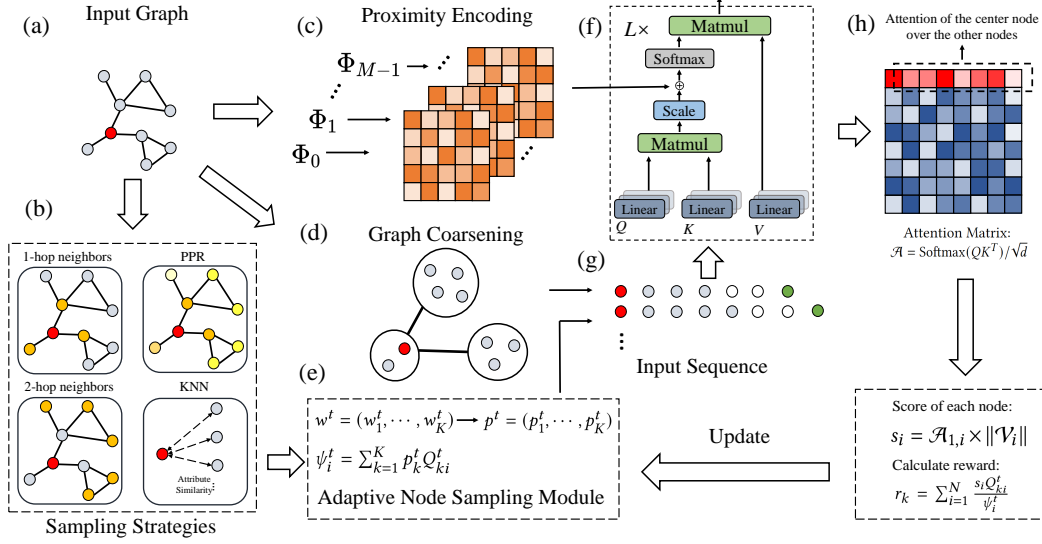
(a) Input Graph

(b)

1-hop neighbors

PPR

2-hop neighbors

KNN

Attribute Similarity

Sampling Strategies

(c) Proximity Encoding

$\Phi_{M-1}$

$\Phi_1$

$\Phi_0$

(d) Graph Coarsening

(e)

$w^t = (w_1^t, \cdots, w_K^t) \rightarrow p^t = (p_1^t, \cdots, p_K^t)$

$\psi_i^t = \sum_{k=1}^{K} p_k^t Q_{ki}^t$

Adaptive Node Sampling Module

(f) $L\times$

Matmul

Softmax

$\oplus$

Scale

Matmul

Linear

Linear

Linear

$Q$

$K$

$V$

(g)

Input Sequence

Update

(h) Attention of the center node over the other nodes

Attention Matrix:

$\mathcal{A} = \text{Softmax}(QK^T)/\sqrt{d}$

Score of each node:

$s_i = \mathcal{A}_{1,i} \times \|\mathcal{V}_i\|$

Calculate reward:

$r_k = \sum_{i=1}^{N} \frac{s_i Q_{ki}^t}{\psi_i^t}$